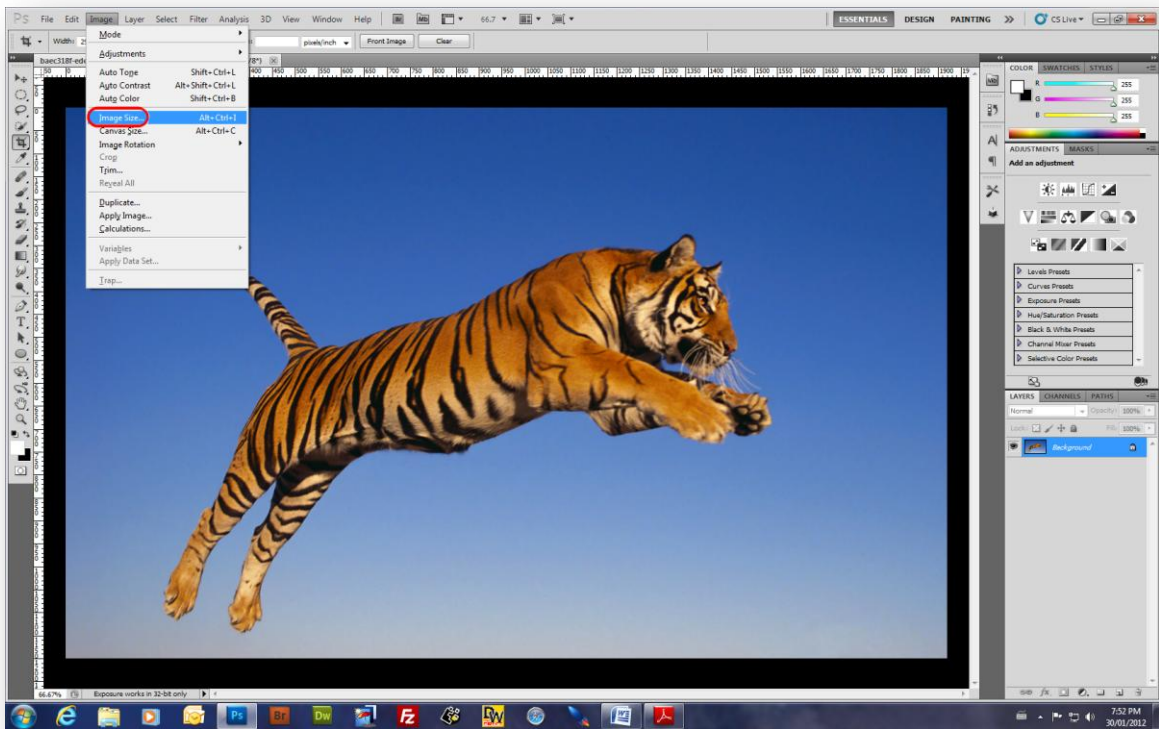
Ps File Edit Image Layer Select Filter Analysis 3D View Window Help
66.7
ESSENTIALS DESIGN PAINTING >> CS Live

Width: 2 pixels/inch Front Image Clear

baec318f-ede 7/8*)

Mode
Adjustments
Auto Tone Shift+Ctrl+L
Auto Contrast Alt+Shift+Ctrl+L
Auto Color Shift+Ctrl+B
Image Size... Alt+Ctrl+I
Canvas Size... Alt+Ctrl+C
Image Rotation
Crop
Trim...
Reveal All
Duplicate...
Apply Image...
Calculations...
Variables
Apply Data Set...
Trap...

50 400 450 500 550 600 650 700 750 800 850 900 950 1000 1050 1100 1150 1200 1250 1300 1350 1400 1450 1500 1550 1600 1650 1700 1750 1800 1850 1900

COLOR SWATCHES STYLES
R 255
G 255
B 255

ADJUSTMENTS MASKS
Add an adjustment

Levels Presets
Curves Presets
Exposure Presets
Hue/Saturation Presets
Black & White Presets
Channel Mixer Presets
Selective Color Presets

LAYERS CHANNELS PATHS
Normal Opacity: 100%
Lock: Fill: 100%
Background

66.67% Exposure works in 32-bit only

Br Dw Ps

7:52 PM
30/01/2012